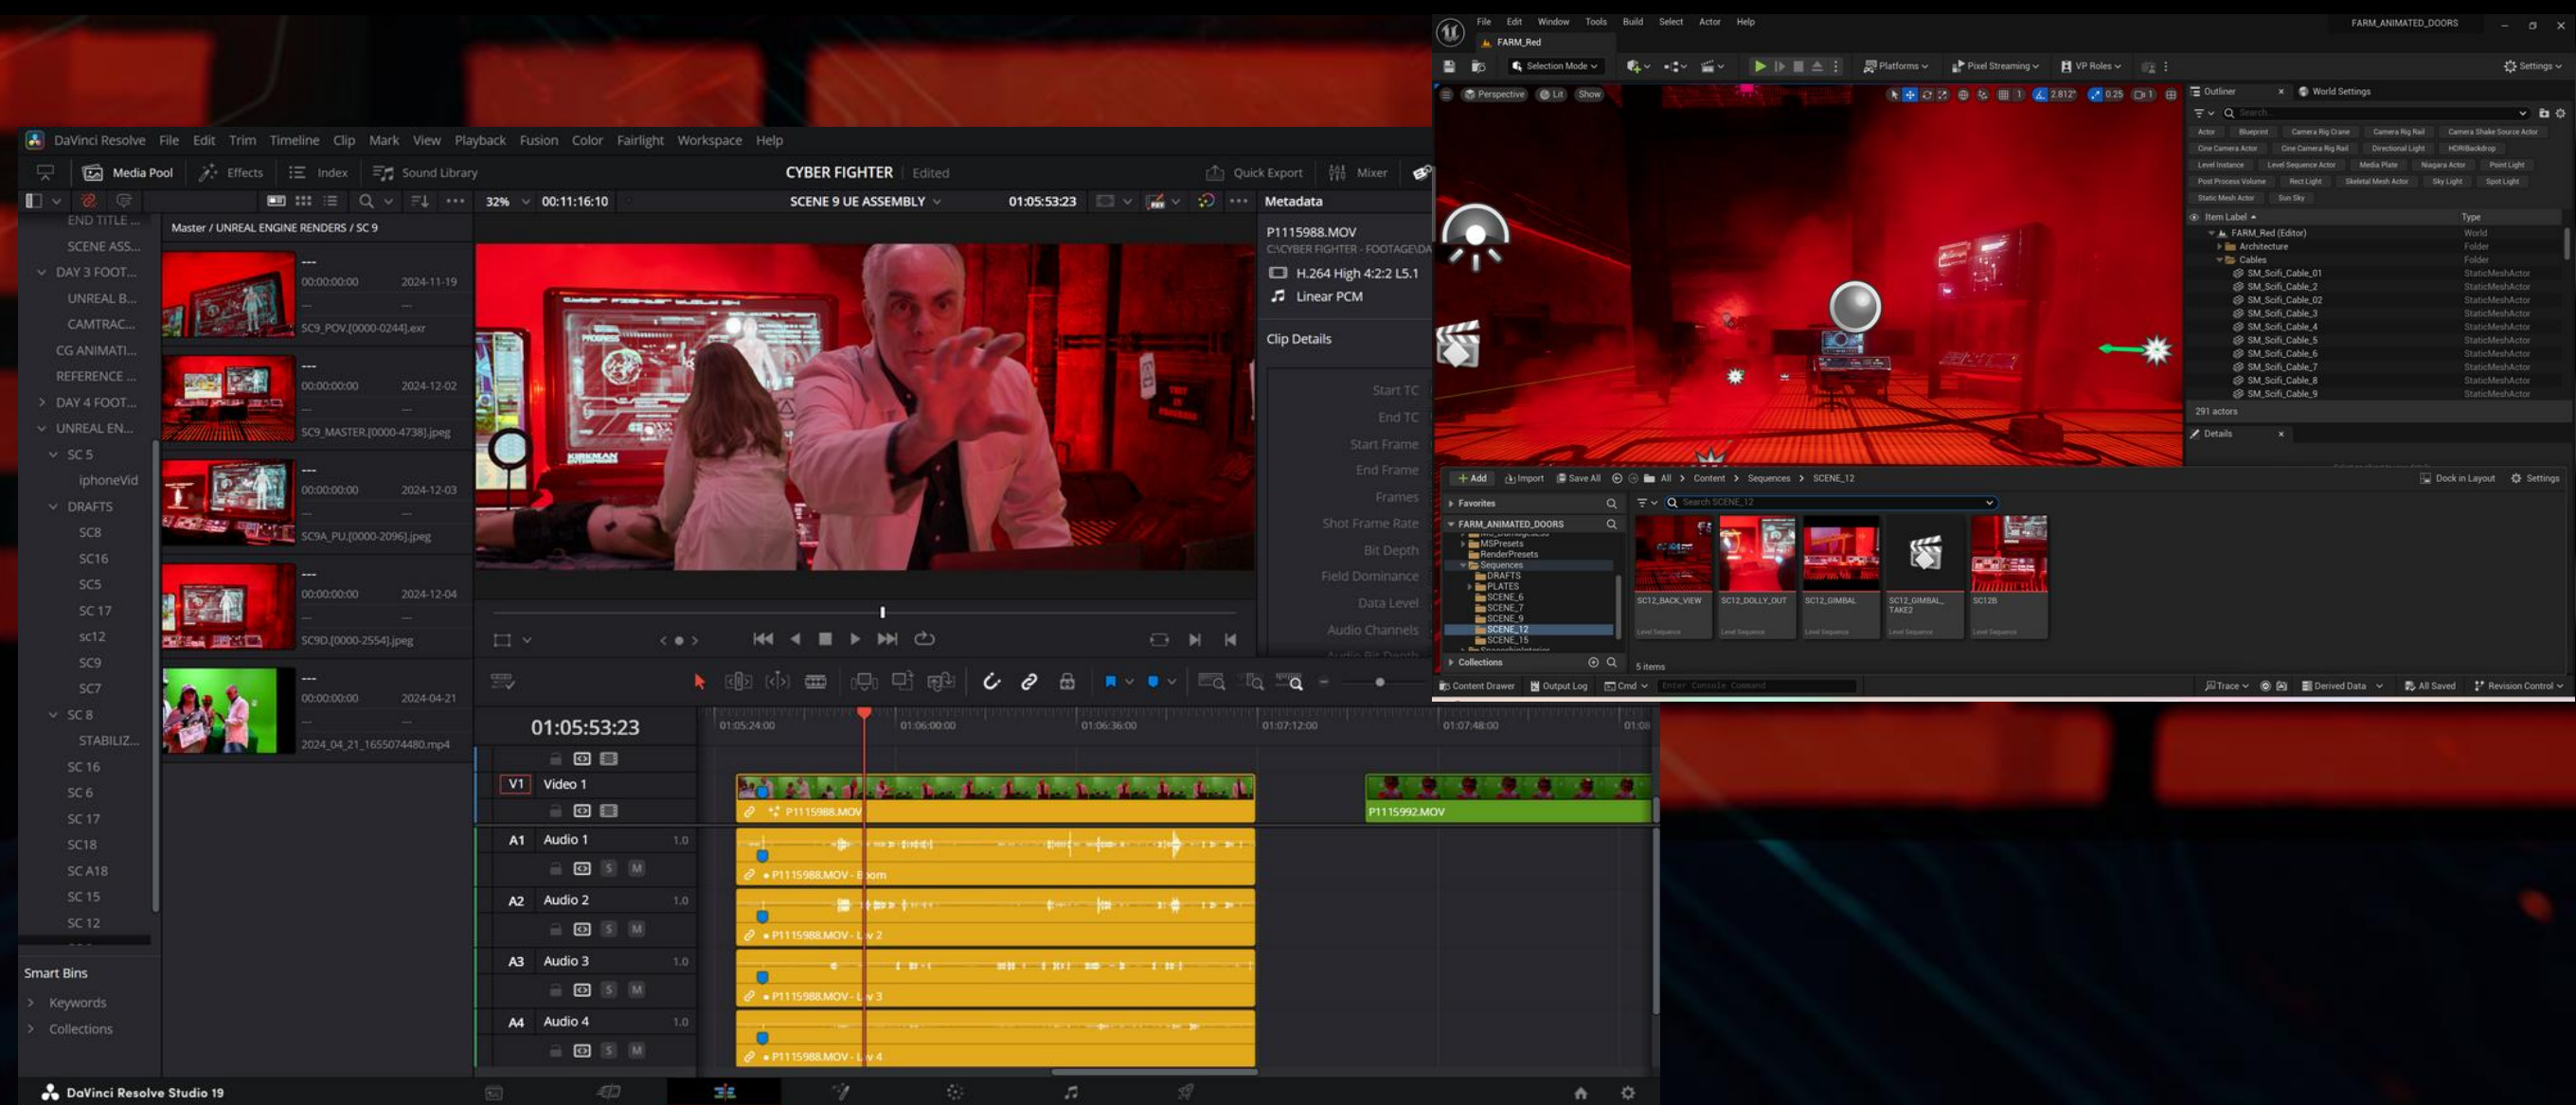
DaVinci Resolve File Edit Trim Timeline Clip Mark View Playback Fusion Color Fairlight Workspace Help

Media Pool Effects Index Sound Library CYBER FIGHTER Edited Quick Export Mixer

32% 00:11:16:10 SCENE 9 UE ASSEMBLY 01:05:53:23 Metadata

END TITLE ...
SCENE ASS...
DAY 3 FOOT...
UNREAL B...
CAMTRAC...
CG ANIMATI...
REFERENCE ...
DAY 4 FOOT...
UNREAL EN...
SC 5
iphoneVid
DRAFTS
SC8
SC16
SC5
SC 17
sc12
SC9
SC7
SC 8
STABILIZ...
SC 16
SC 6
SC 17
SC18
SC A18
SC 15
SC 12

Smart Bins
Keywords
Collections

Master / UNREAL ENGINE RENDERS / SC 9

---
00:00:00:00 2024-11-19
SC9_POV.[0000-0244].exr

---
00:00:00:00 2024-12-02
SC9_MASTER.[0000-4738].jpeg

---
00:00:00:00 2024-12-03
SC9A_PU.[0000-2096].jpeg

---
00:00:00:00 2024-12-04
SC9D.[0000-2554].jpeg

---
00:00:00:00 2024-04-21
2024_04_21_1655074480.mp4

P1115988.MOV
C:\CYBER FIGHTER - FOOTAGE\DA
H.264 High 4:2:2 L5.1
Linear PCM

Clip Details
Start TC
End TC
Start Frame
End Frame
Frames
Shot Frame Rate
Bit Depth
Field Dominance
Data Level
Audio Channels

01:05:53:23
01:05:24:00 01:06:00:00 01:06:36:00 01:07:12:00 01:07:48:00

V1 Video 1
P1115988.MOV
P1115992.MOV
A1 Audio 1 1.0
P1115988.MOV - Boom
A2 Audio 2 1.0
P1115988.MOV - Lav 2
A3 Audio 3 1.0
P1115988.MOV - Lav 3
A4 Audio 4 1.0
P1115988.MOV - Lav 4

DaVinci Resolve Studio 19

File Edit Window Tools Build Select Actor Help FARM_ANIMATED_DOORS
FARM_Red
Selection Mode Platforms Pixel Streaming VP Roles Settings
Perspective Lit Show 2.812 0.25 1
Outliner World Settings
Actor Blueprint Camera Rig Crane Camera Rig Rail Camera Shake Source Actor Cine Camera Actor Cine Camera Rig Rail Directional Light HDRIBackdrop Level Instance Level Sequence Actor Media Plate Niagara Actor Point Light Post Process Volume Rect Light Skeletal Mesh Actor Sky Light Spot Light Static Mesh Actor Sun Sky
Item Label Type
FARM_Red (Editor) World
Architecture Folder
Cables Folder
SM_Scifi_Cable_01 StaticMeshActor
SM_Scifi_Cable_2 StaticMeshActor
SM_Scifi_Cable_02 StaticMeshActor
SM_Scifi_Cable_3 StaticMeshActor
SM_Scifi_Cable_4 StaticMeshActor
SM_Scifi_Cable_5 StaticMeshActor
SM_Scifi_Cable_6 StaticMeshActor
SM_Scifi_Cable_7 StaticMeshActor
SM_Scifi_Cable_8 StaticMeshActor
SM_Scifi_Cable_9 StaticMeshActor
291 actors
Details
Add Import Save All All Content Sequences SCENE_12 Dock in Layout Settings
Favorites
FARM_ANIMATED_DOORS
MSPresets
RenderPresets
Sequences
DRAFTS
PLATES
SCENE_6
SCENE_7
SCENE_9
SCENE_12
SCENE_15
Collections
Search SCENE_12
SC12_BACK_VIEW SC12_DOLLY_OUT SC12_GIMBAL SC12_GIMBAL_TAKE2 SC12B
Level Sequence
5 items
Content Drawer Output Log Cmd Enter Console Command Trace Derived Data All Saved Revision Control